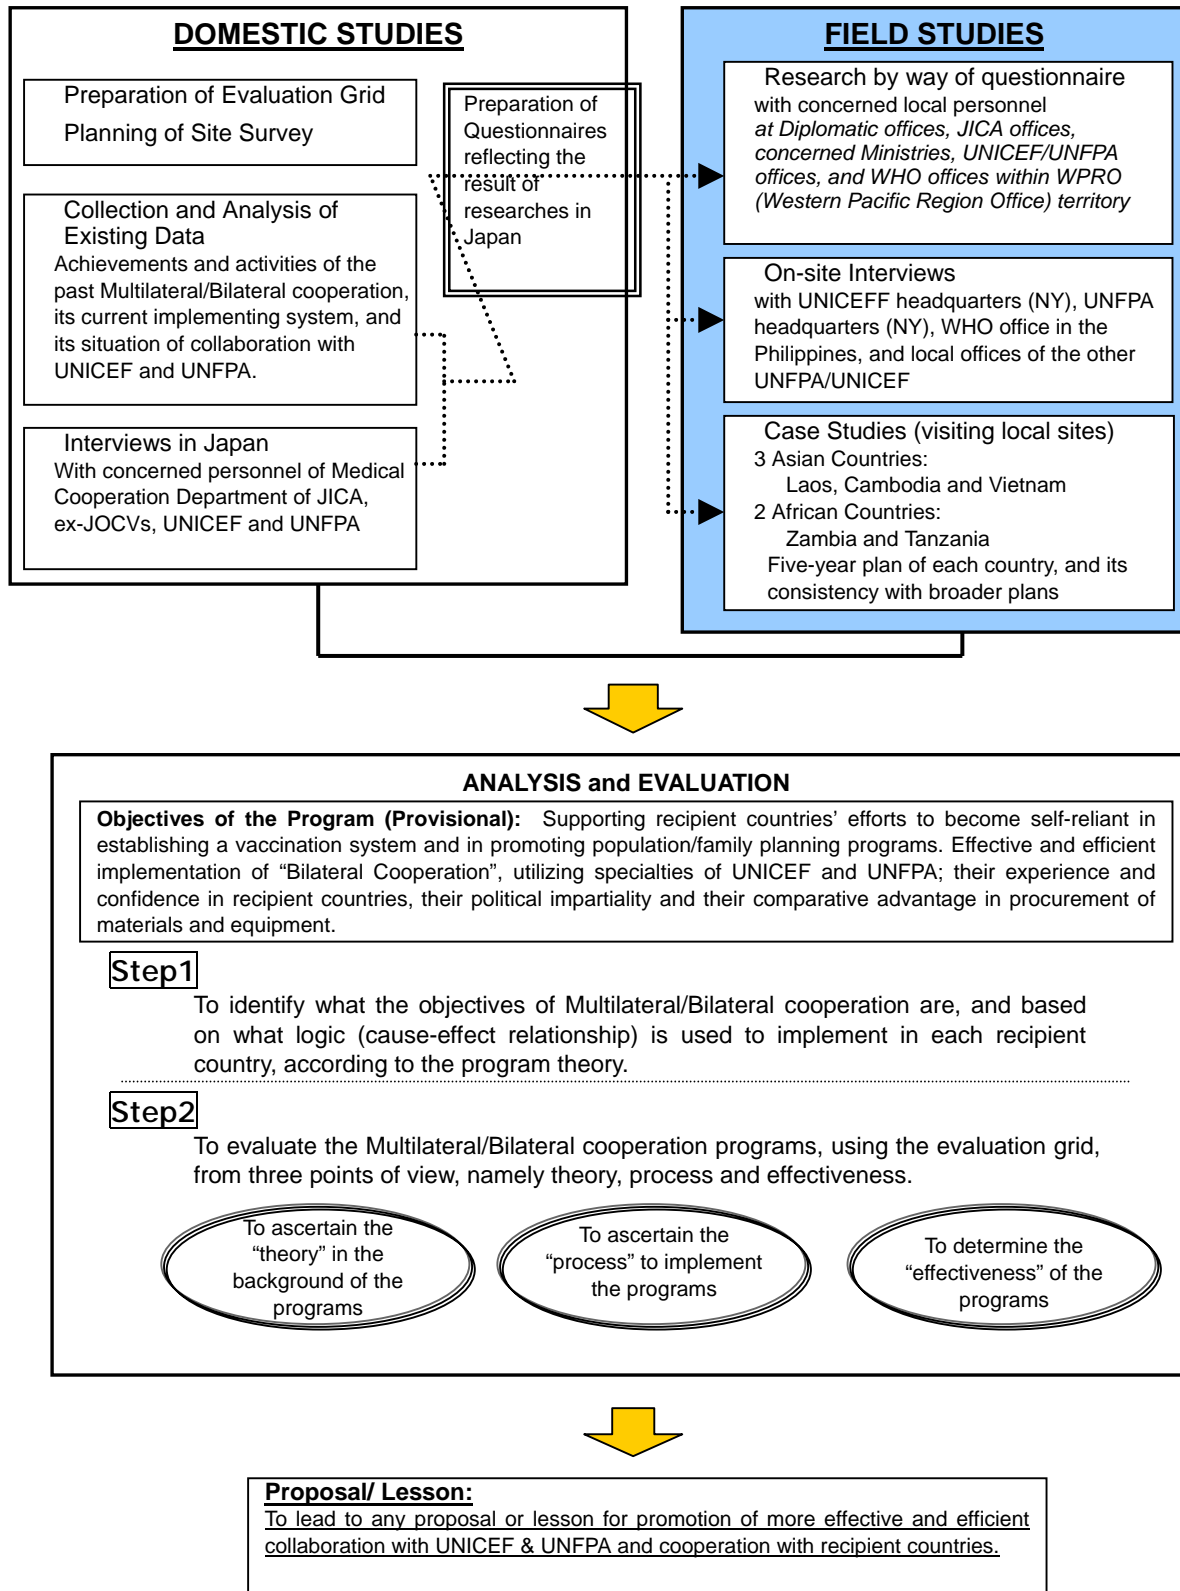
DOMESTIC STUDIES

Preparation of Evaluation Grid
Planning of Site Survey

Collection and Analysis of Existing Data
Achievements and activities of the past Multilateral/Bilateral cooperation, its current implementing system, and its situation of collaboration with UNICEF and UNFPA.

Interviews in Japan
With concerned personnel of Medical Cooperation Department of JICA, ex-JOCVs, UNICEF and UNFPA

Preparation of Questionnaires reflecting the result of researches in Japan

FIELD STUDIES

Research by way of questionnaire
with concerned local personnel
at Diplomatic offices, JICA offices, concerned Ministries, UNICEF/UNFPA offices, and WHO offices within WPRO (Western Pacific Region Office) territory

On-site Interviews
with UNICEFF headquarters (NY), UNFPA headquarters (NY), WHO office in the Philippines, and local offices of the other UNFPA/UNICEF

Case Studies (visiting local sites)
3 Asian Countries:
Laos, Cambodia and Vietnam
2 African Countries:
Zambia and Tanzania
Five-year plan of each country, and its consistency with broader plans

ANALYSIS and EVALUATION

Objectives of the Program (Provisional): Supporting recipient countries' efforts to become self-reliant in establishing a vaccination system and in promoting population/family planning programs. Effective and efficient implementation of "Bilateral Cooperation", utilizing specialties of UNICEF and UNFPA; their experience and confidence in recipient countries, their political impartiality and their comparative advantage in procurement of materials and equipment.

Step1
To identify what the objectives of Multilateral/Bilateral cooperation are, and based on what logic (cause-effect relationship) is used to implement in each recipient country, according to the program theory.

Step2
To evaluate the Multilateral/Bilateral cooperation programs, using the evaluation grid, from three points of view, namely theory, process and effectiveness.

To ascertain the "theory" in the background of the programs

To ascertain the "process" to implement the programs

To determine the "effectiveness" of the programs

Proposal/ Lesson:
To lead to any proposal or lesson for promotion of more effective and efficient collaboration with UNICEF & UNFPA and cooperation with recipient countries.